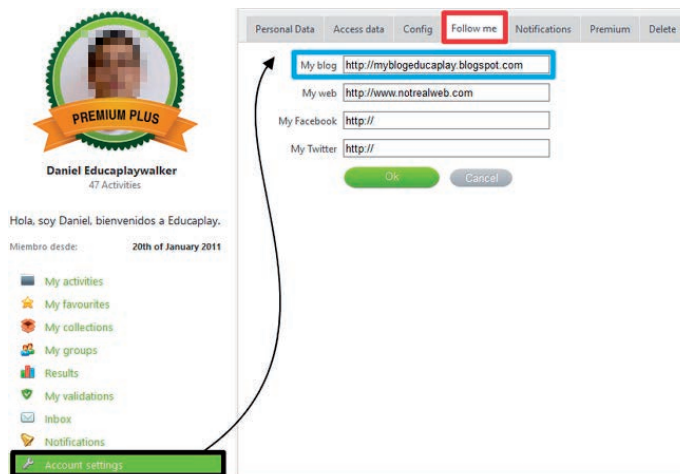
PREMIUM PLUS

Daniel Educaplaywalker
47 Activities

Hola, soy Daniel, bienvenidos a Educaplay.

Miembro desde: 20th of January 2011

My activities
My favourites
My collections
My groups
Results
My validations
Inbox
Notifications
Account settings

Personal Data | Access data | Config | Follow me | Notifications | Premium | Delete

My blog http://myblogeducaplay.blogspot.com
My web http://www.notrealweb.com
My Facebook http://
My Twitter http://

Ok Cancel